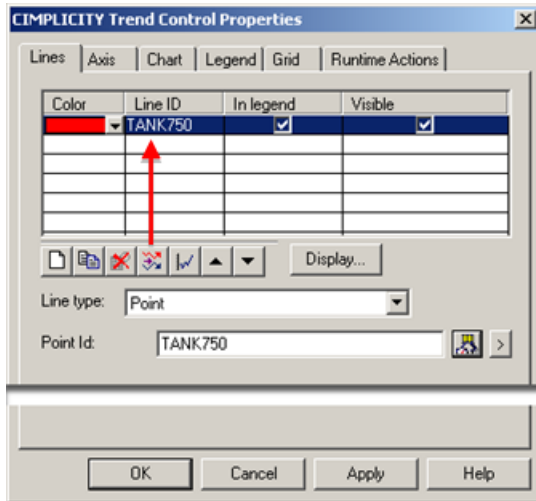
CIMPLICITY Trend Control Properties

Lines | Axis | Chart | Legend | Grid | Runtime Actions

| Color | Line ID | In legend | Visible |
|---|---|---|---|
| | TANK750 | ☑ | ☑ |
| | | | |
| | | | |
| | | | |
| | | | |
| | | | |

Display...

Line type: Point

Point Id: TANK750

OK | Cancel | Apply | Help